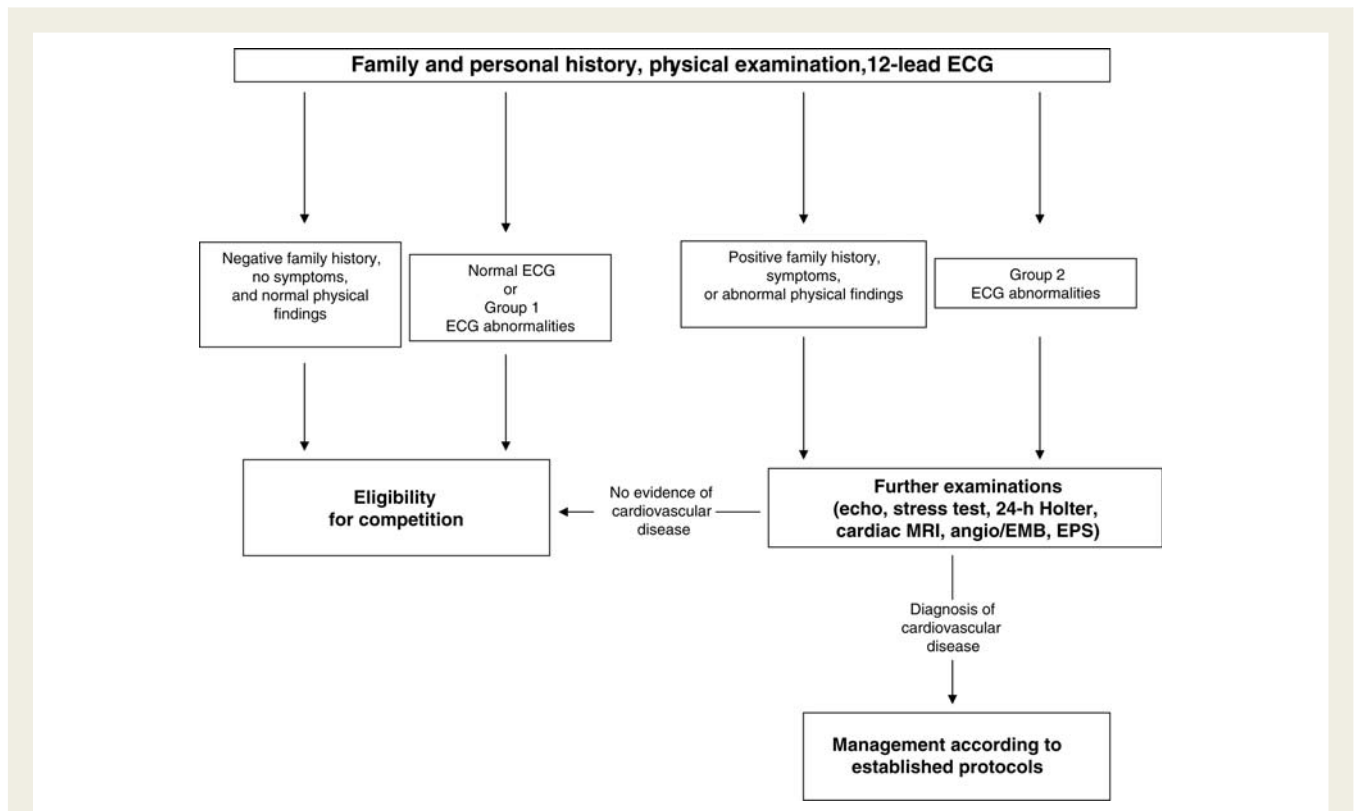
Family and personal history, physical examination,12-lead ECG

Negative family history, no symptoms, and normal physical findings

Normal ECG or Group 1 ECG abnormalities

Positive family history, symptoms, or abnormal physical findings

Group 2 ECG abnormalities

Eligibility for competition

No evidence of cardiovascular disease

Further examinations (echo, stress test, 24-h Holter, cardiac MRI, angio/EMB, EPS)

Diagnosis of cardiovascular disease

Management according to established protocols